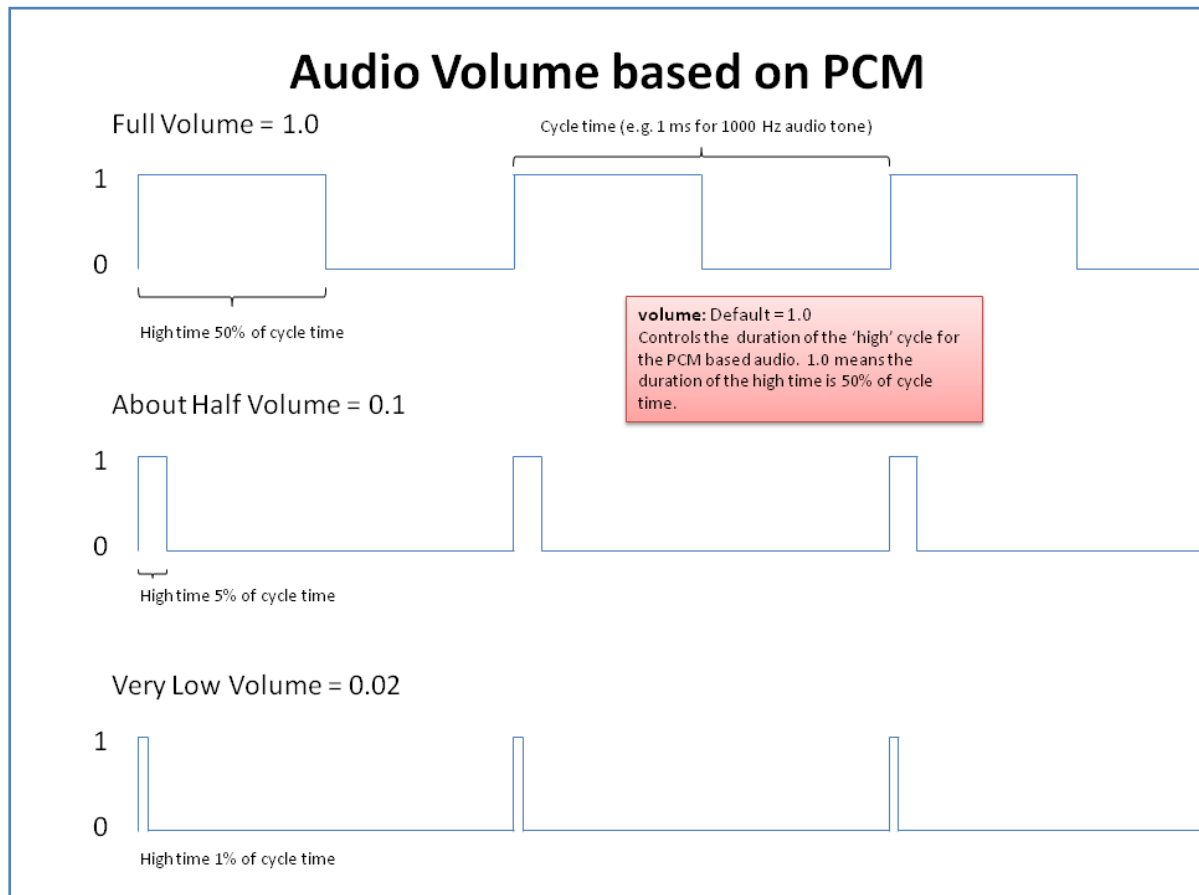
Audio Volume based on PCM

Full Volume = 1.0

Cycle time (e.g. 1 ms for 1000 Hz audio tone)

1

0

High time 50% of cycle time

**volume:** Default = 1.0
Controls the duration of the 'high' cycle for the PCM based audio. 1.0 means the duration of the high time is 50% of cycle time.

About Half Volume = 0.1

1

0

High time 5% of cycle time

Very Low Volume = 0.02

1

0

High time 1% of cycle time